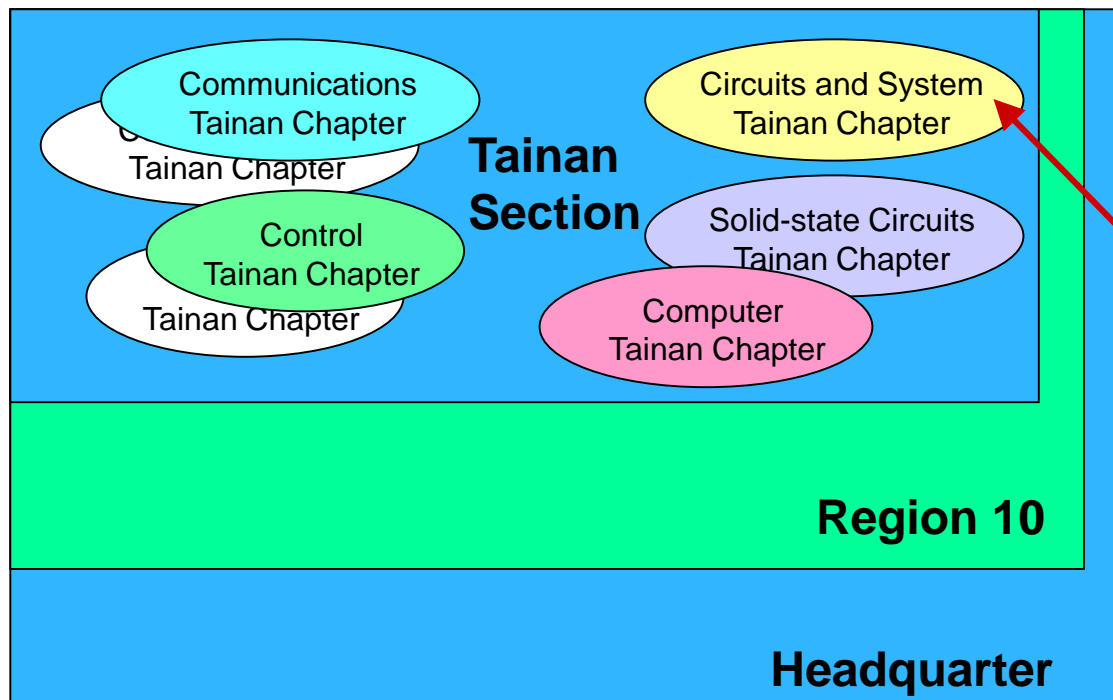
Communications
Tainan Chapter

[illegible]
Tainan Chapter

Control
Tainan Chapter

Tainan Chapter

Tainan
Section

Circuits and System
Tainan Chapter

Solid-state Circuits
Tainan Chapter

Computer
Tainan Chapter

Region 10

Headquarter